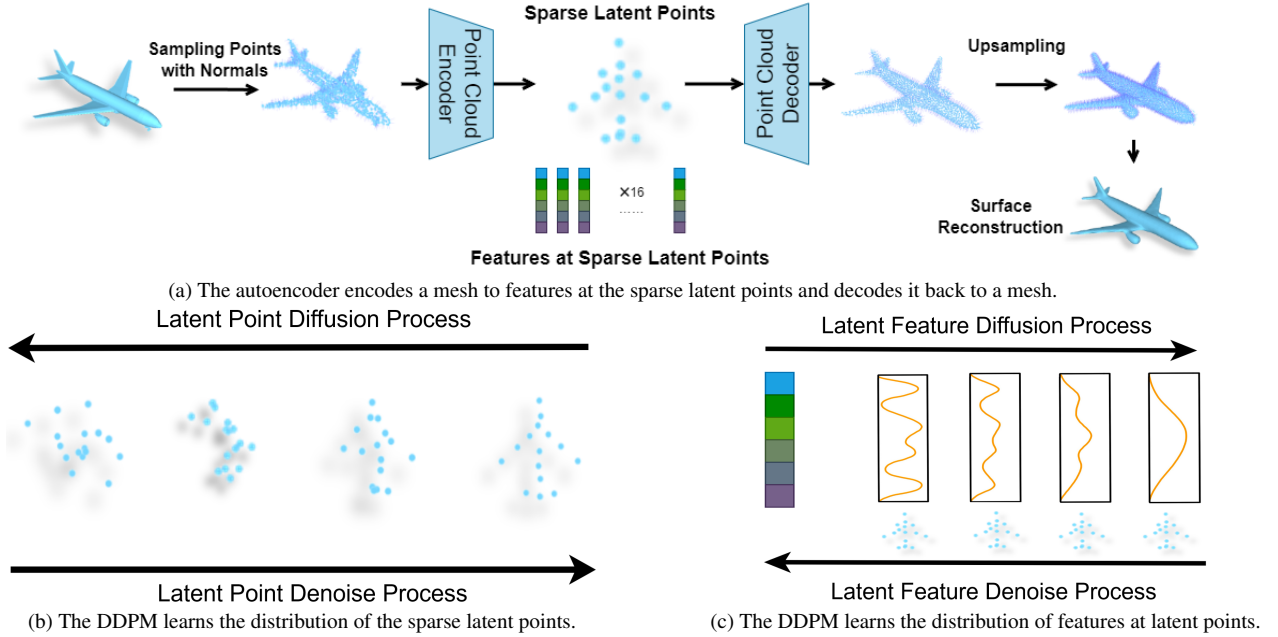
Sampling Points with Normals

Point Cloud Encoder

Sparse Latent Points

Point Cloud Decoder

Upsampling

Surface Reconstruction

×16

Features at Sparse Latent Points

(a) The autoencoder encodes a mesh to features at the sparse latent points and decodes it back to a mesh.

Latent Point Diffusion Process

Latent Point Denoise Process

(b) The DDPM learns the distribution of the sparse latent points.

Latent Feature Diffusion Process

Latent Feature Denoise Process

(c) The DDPM learns the distribution of features at latent points.